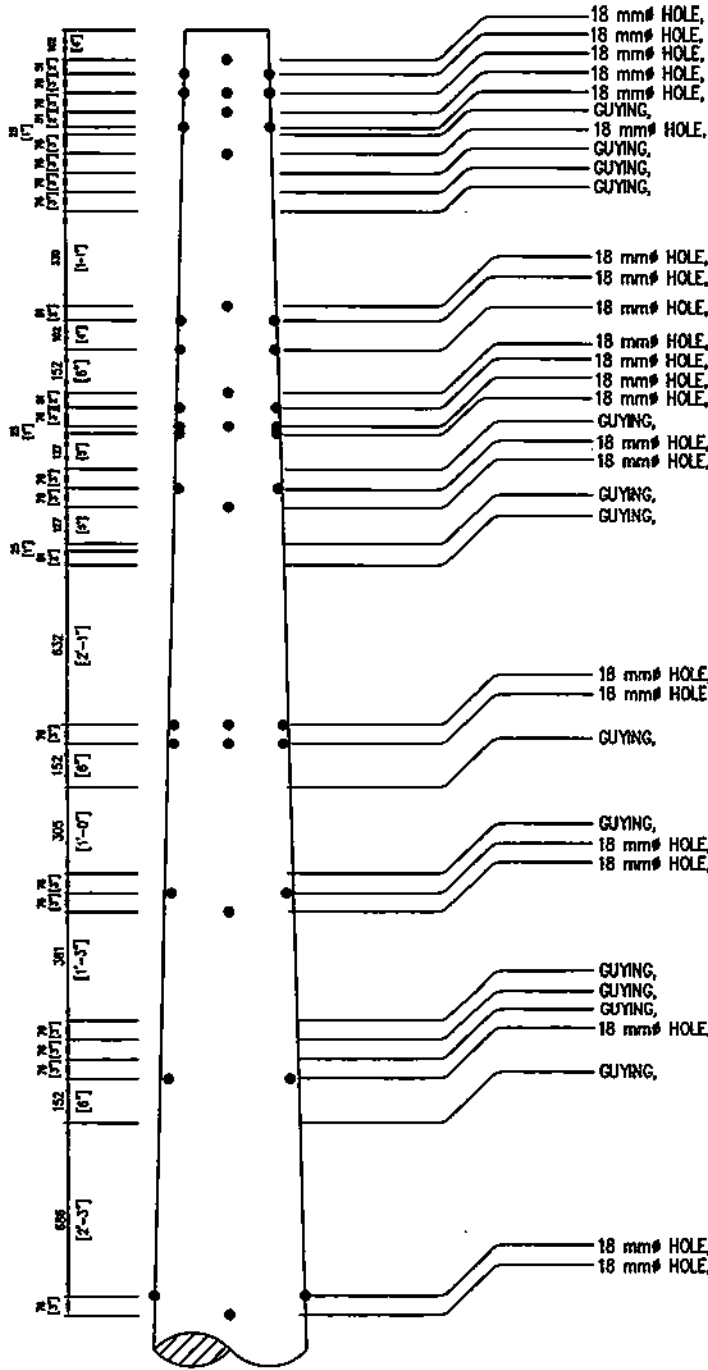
18 mmø HOLE,
18 mmø HOLE,
18 mmø HOLE,
18 mmø HOLE,
18 mmø HOLE,
GUYING,
18 mmø HOLE,
GUYING,
GUYING,
GUYING,

18 mmø HOLE,
18 mmø HOLE,
18 mmø HOLE,
18 mmø HOLE,
18 mmø HOLE,
18 mmø HOLE,
18 mmø HOLE,
GUYING,
18 mmø HOLE,
18 mmø HOLE,
GUYING,
GUYING,

18 mmø HOLE,
18 mmø HOLE,
GUYING,

GUYING,
18 mmø HOLE,
18 mmø HOLE,

GUYING,
GUYING,
GUYING,
18 mmø HOLE,
GUYING,

18 mmø HOLE,
18 mmø HOLE,

102 [4"]
76 [3"]
76 [3"]
76 [3"]
76 [3"]
76 [3"]
25 [1"]
76 [3"]
76 [3"]
76 [3"]
76 [3"]
305 [1'-0"]
76 [3"]
102 [4"]
152 [6"]
76 [3"]
76 [3"]
25 [1"]
127 [5"]
76 [3"]
76 [3"]
127 [5"]
25 [1"]
51 [2"]
632 [2'-1"]
76 [3"]
152 [6"]
305 [1'-0"]
76 [3"]
76 [3"]
381 [1'-3"]
76 [3"]
76 [3"]
76 [3"]
76 [3"]
152 [6"]
686 [2'-3"]
76 [3"]